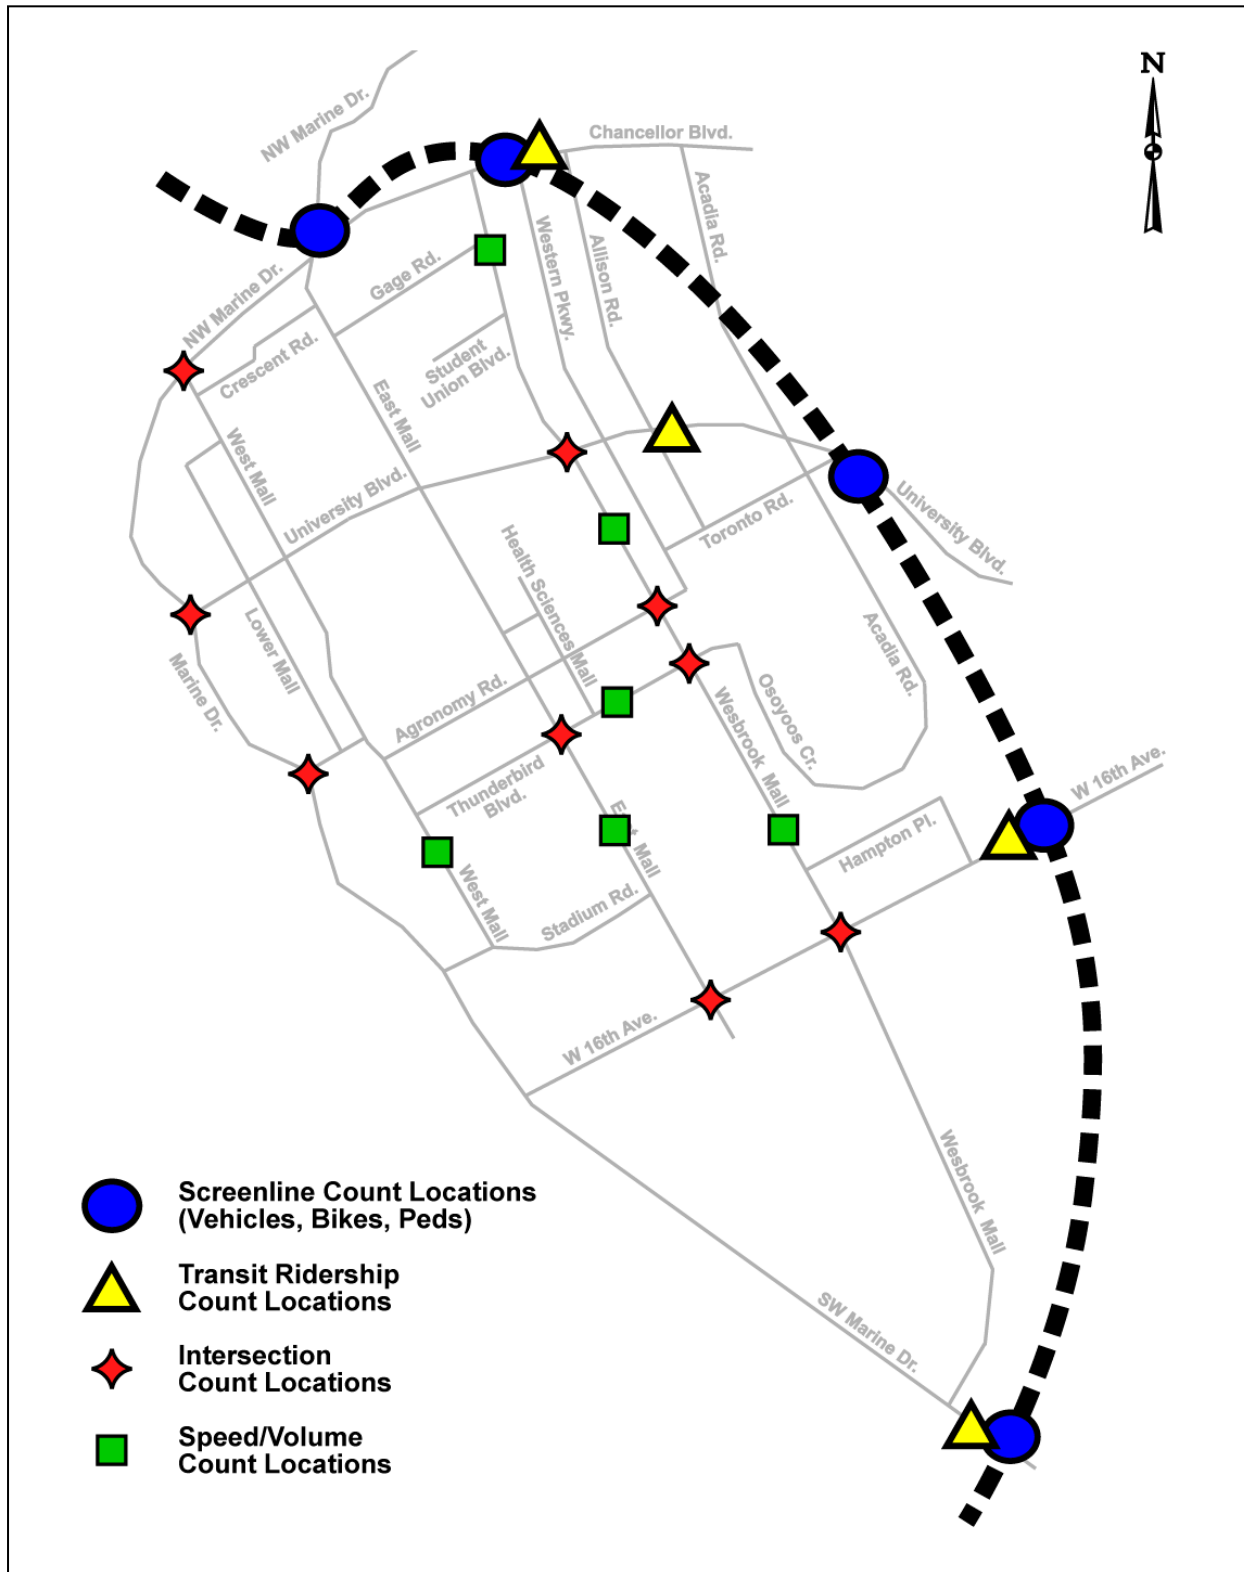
N

NW Marine Dr.

Chancellor Blvd.

Acadia Rd.

Western Pkwy.

Allison Rd.

Gage Rd.

NW Marine Dr.

Crescent Rd.

Student Union Blvd.

East Mall

West Mall

University Blvd.

University Blvd.

Toronto Rd.

Health Sciences Mall

Lower Mall

Marine Dr.

Agronomy Rd.

Acadia Rd.

Osoyoos Cr.

Wesbrook Mall

Thunderbird Blvd.

East Mall

W 16th Ave.

Hampton Pl.

West Mall

Stadium Rd.

W 16th Ave.

Wesbrook Mall

SW Marine Dr.

Screenline Count Locations (Vehicles, Bikes, Peds)

Transit Ridership Count Locations

Intersection Count Locations

Speed/Volume Count Locations